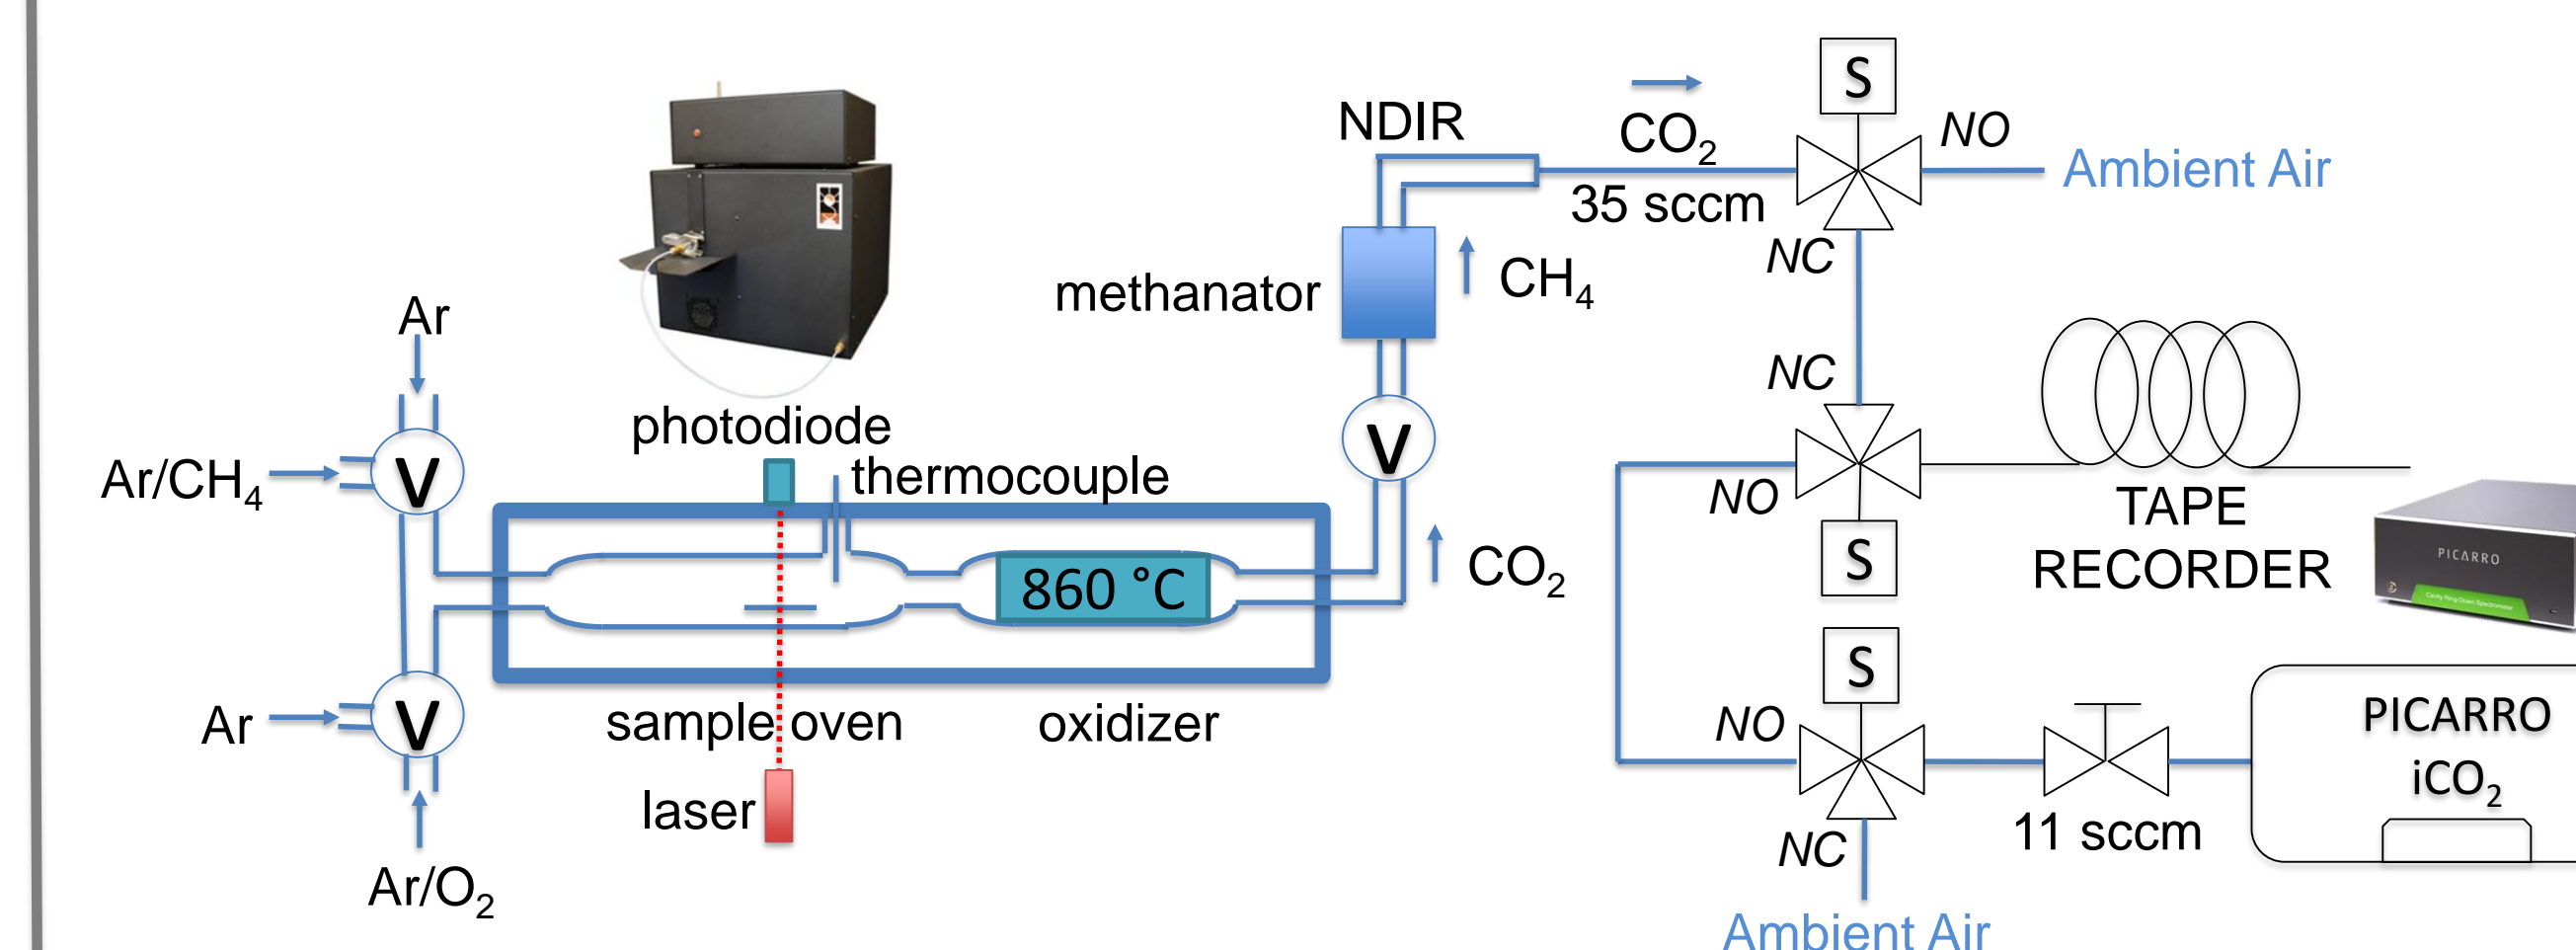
NDIR

$CO_2$

S

NO

Ambient Air

35 sccm

NC

methanator

$CH_4$

Ar

NC

photodiode

$Ar/CH_4$

V

thermocouple

V

NO

TAPE RECORDER

S

860 °C

$CO_2$

PICARRO

S

Ar

V

sample oven

oxidizer

NO

PICARRO $iCO_2$

laser

11 sccm

NC

$Ar/O_2$

Ambient Air